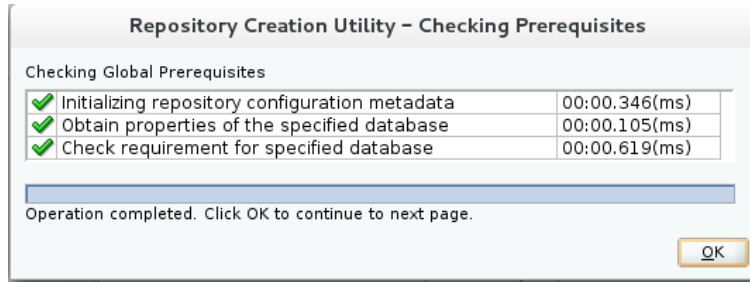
Repository Creation Utility - Checking Prerequisites

Checking Global Prerequisites

| | |
|---|---|
| Initializing repository configuration metadata | 00:00.346(ms) |
| Obtain properties of the specified database | 00:00.105(ms) |
| Check requirement for specified database | 00:00.619(ms) |

Operation completed. Click OK to continue to next page.

OK